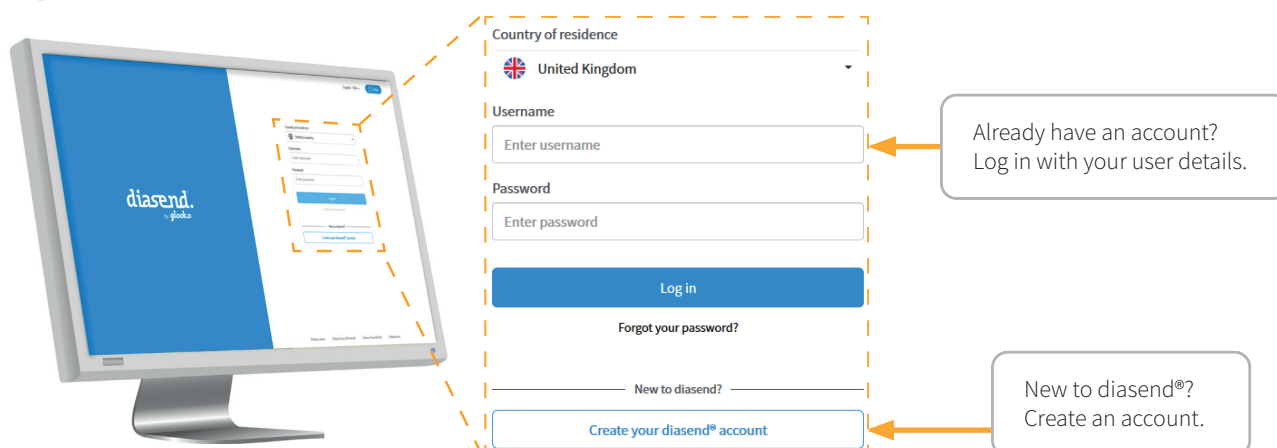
diasend.
by glooko

Country of residence

United Kingdom

Username

Enter username

Password

Enter password

Log in

Forgot your password?

New to diasend?

Create your diasend® account

Already have an account?
Log in with your user details.

New to diasend®?
Create an account.